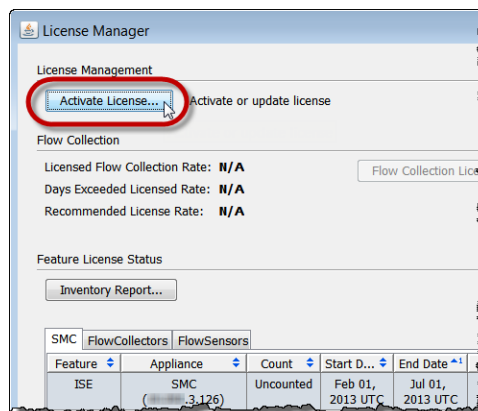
License Manager

License Management

Activate License... Activate or update license

Flow Collection

Licensed Flow Collection Rate: N/A

Days Exceeded Licensed Rate: N/A

Recommended License Rate: N/A

Flow Collection Lic

Feature License Status

Inventory Report...

SMC FlowCollectors FlowSensors

| Feature | Appliance | Count | Start D... | End Date |
|---|---|---|---|---|
| ISE | SMC ([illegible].3.126) | Uncounted | Feb 01, 2013 UTC | Jul 01, 2013 UTC |